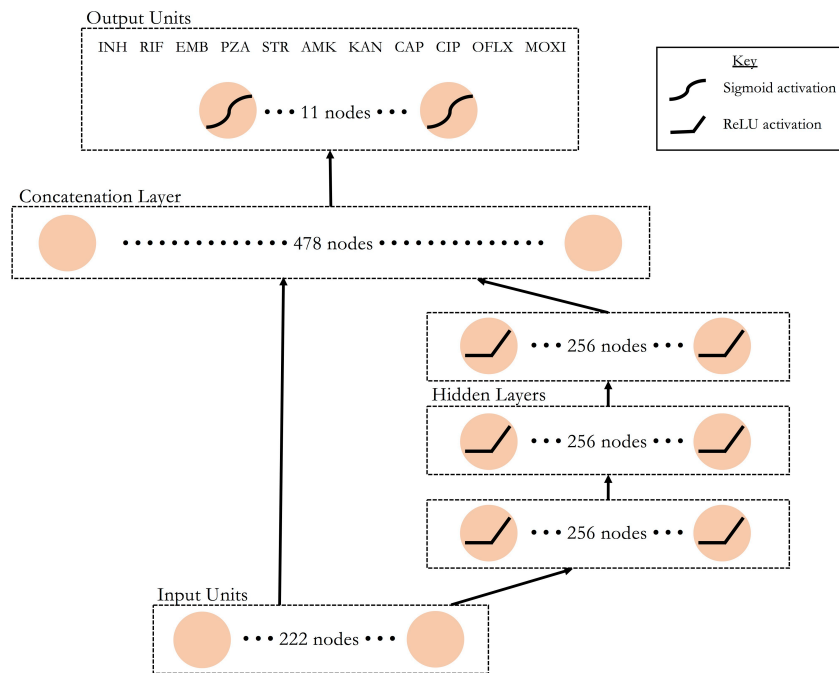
Output Units

INH RIF EMB PZA STR AMK KAN CAP CIP OFLX MOXI

• • • 11 nodes • • •

Key

Sigmoid activation

ReLU activation

Concatenation Layer

• • • • • • • • • • • • • 478 nodes • • • • • • • • • • • • •

• • • 256 nodes • • •

Hidden Layers

• • • 256 nodes • • •

• • • 256 nodes • • •

Input Units

• • • 222 nodes • • •